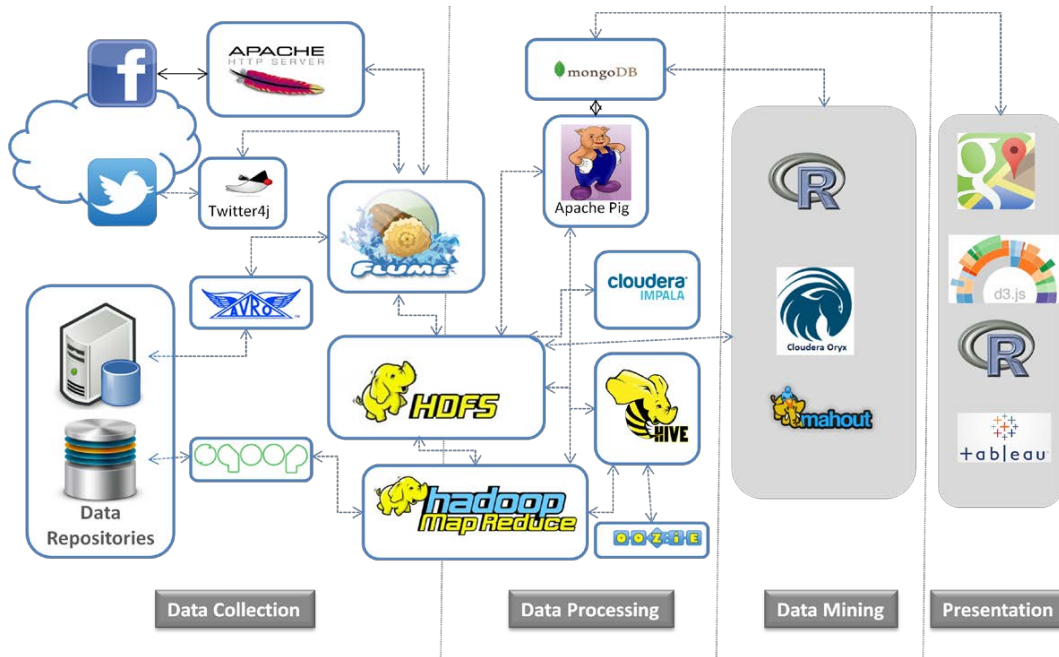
APACHE
HTTP SERVER

Twitter4j

mongoDB

Apache Pig

FLUME

AVRO

cloudera
IMPALA

R

Cloudera Oryx

mahout

d3.js

R

+ab|eau

HDFS

HIVE

sqoop

Data Repositories

hadoop MapReduce

OOZIE

Data Collection

Data Processing

Data Mining

Presentation